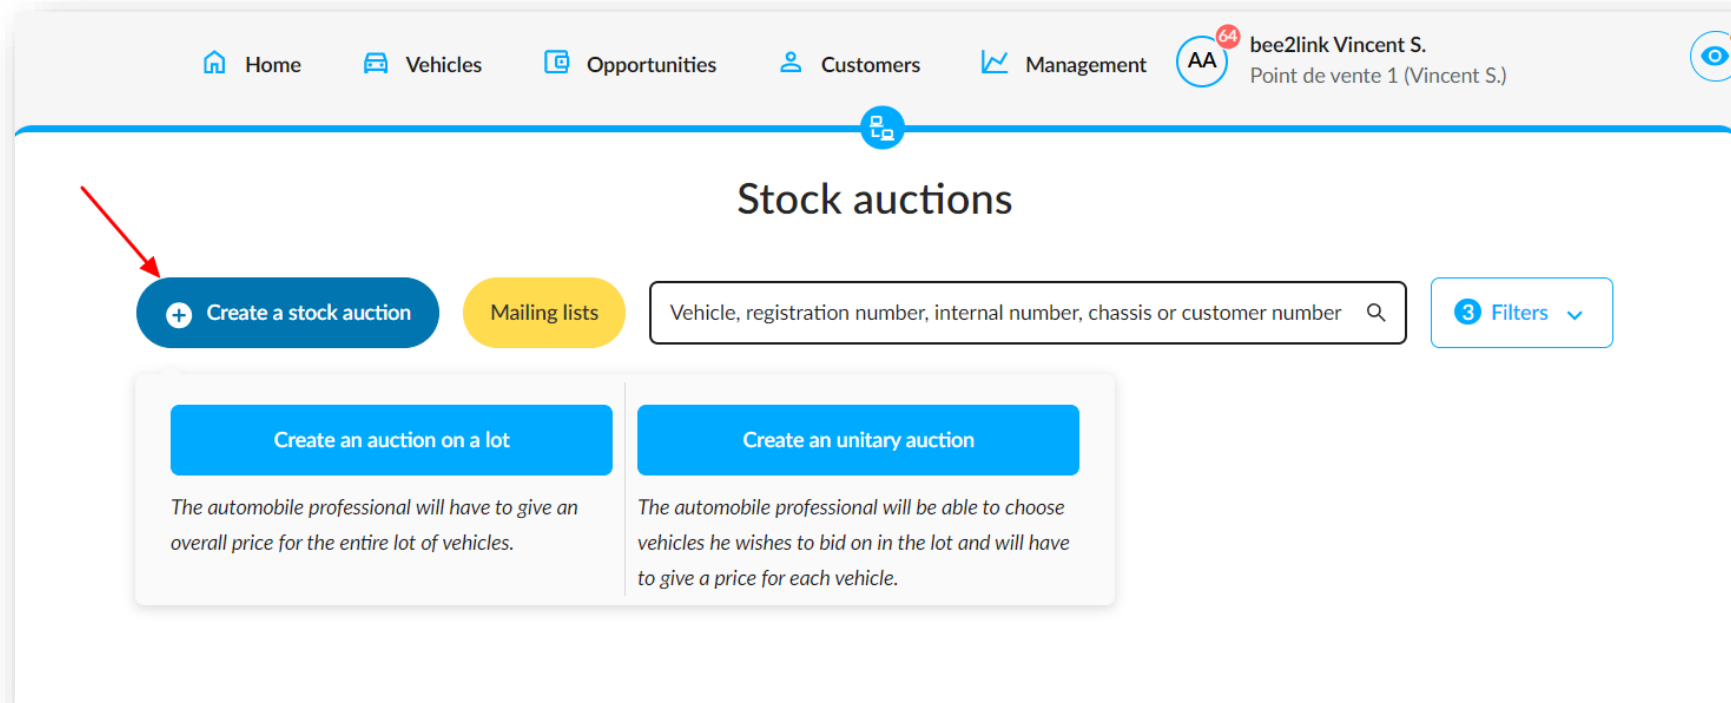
Home Vehicles Opportunities Customers Management

AA 64 bee2link Vincent S.
Point de vente 1 (Vincent S.)

Stock auctions

Create a stock auction

Mailing lists

Vehicle, registration number, internal number, chassis or customer number

3 Filters

Create an auction on a lot

The automobile professional will have to give an overall price for the entire lot of vehicles.

Create an unitary auction

The automobile professional will be able to choose vehicles he wishes to bid on in the lot and will have to give a price for each vehicle.